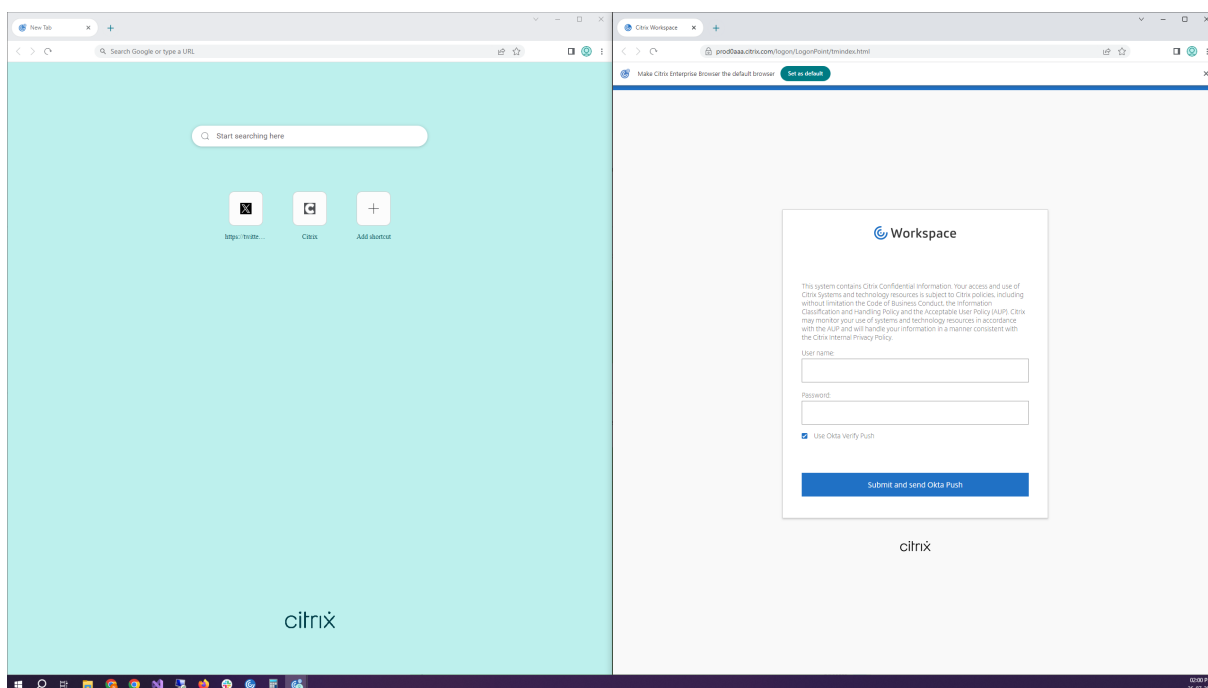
New Tab
Search Google or type a URL
Start searching here
https://twitte...
Citrix
Add shortcut
citrix

Citrix Workspace
prod0aaa.citrix.com/logon/LogonPoint/tmindex.html
Make Citrix Enterprise Browser the default browser
Set as default
Workspace
This system contains Citrix Confidential information. Your access and use of Citrix Systems and technology resources is subject to Citrix policies, including without limitation the Code of Business Conduct, the Information Classification and Handling Policy and the Acceptable User Policy (AUP). Citrix may monitor your use of systems and technology resources in accordance with the AUP and will handle your information in a manner consistent with the Citrix Internal Privacy Policy.
User name:
Password:
Use Okta Verify Push
Submit and send Okta Push
citrix
02:00 P